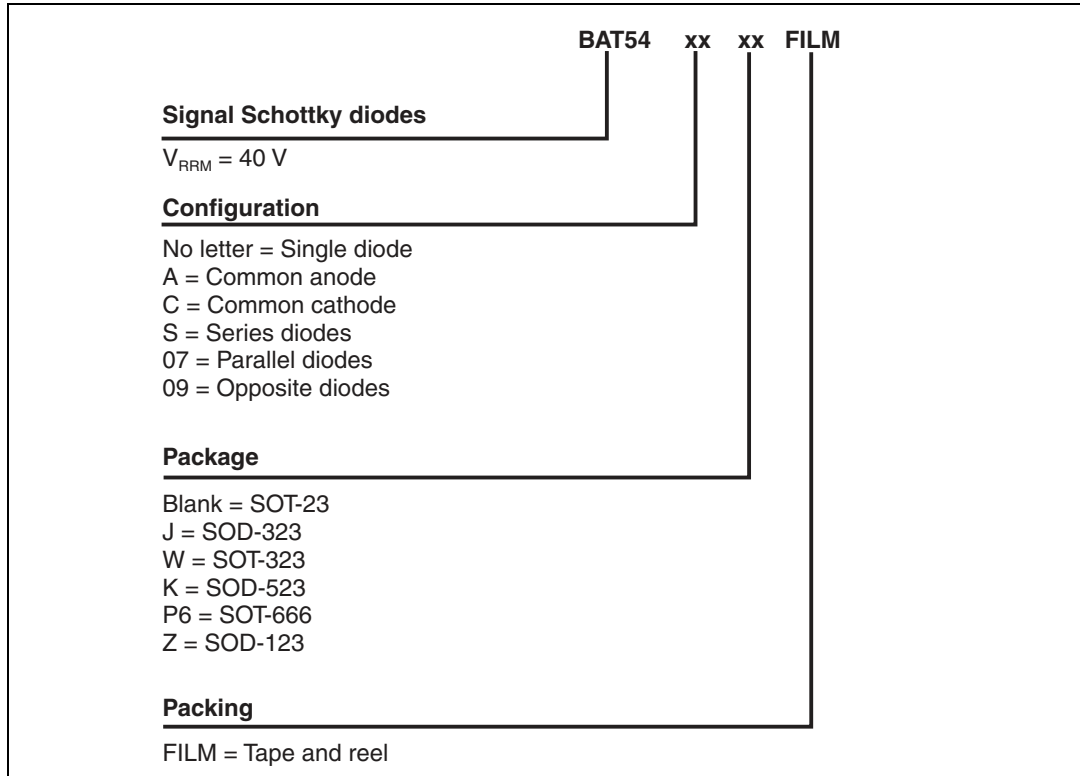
BAT54 xx xx FILM

**Signal Schottky diodes**

$V_{RRM}$ = 40 V

**Configuration**

No letter = Single diode
A = Common anode
C = Common cathode
S = Series diodes
07 = Parallel diodes
09 = Opposite diodes

**Package**

Blank = SOT-23
J = SOD-323
W = SOT-323
K = SOD-523
P6 = SOT-666
Z = SOD-123

**Packing**

FILM = Tape and reel